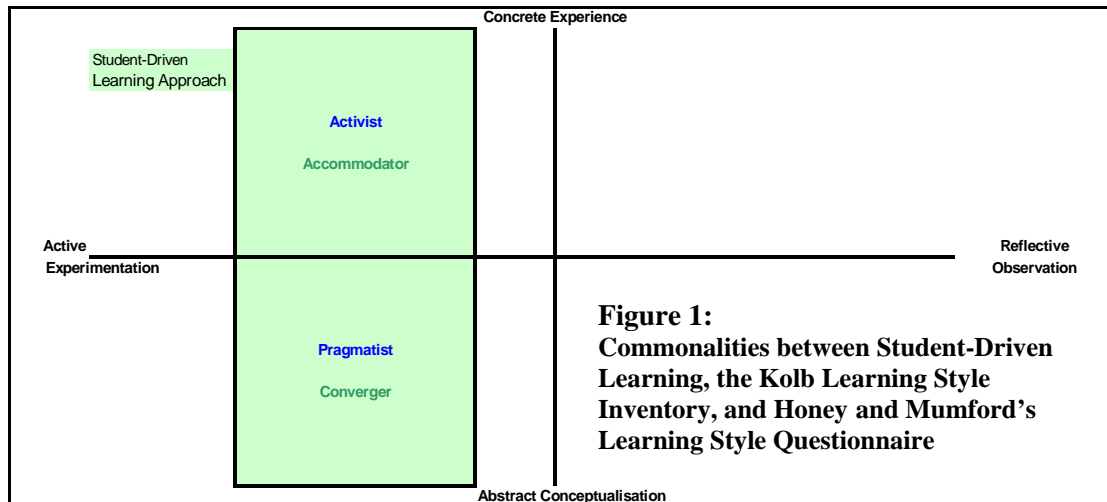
Concrete Experience

Student-Driven Learning Approach

Activist

Accommodator

Active Experimentation

Reflective Observation

Pragmatist

Converger

Figure 1:
Commonalities between Student-Driven Learning, the Kolb Learning Style Inventory, and Honey and Mumford's Learning Style Questionnaire

Abstract Conceptualisation